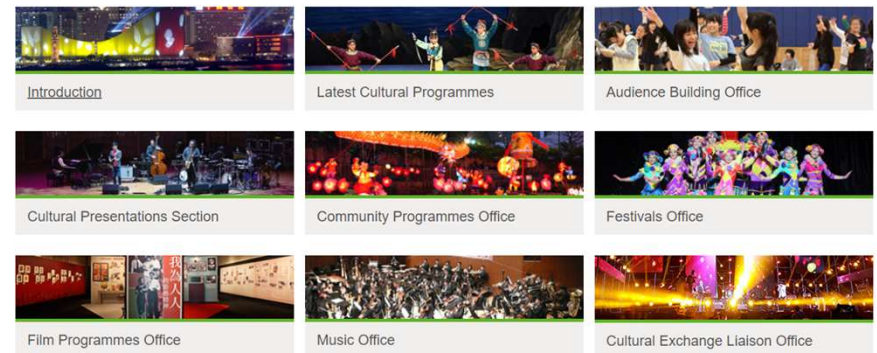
Introduction

Latest Cultural Programmes

Audience Building Office

Cultural Presentations Section

Community Programmes Office

Festivals Office

Film Programmes Office

Music Office

Cultural Exchange Liaison Office